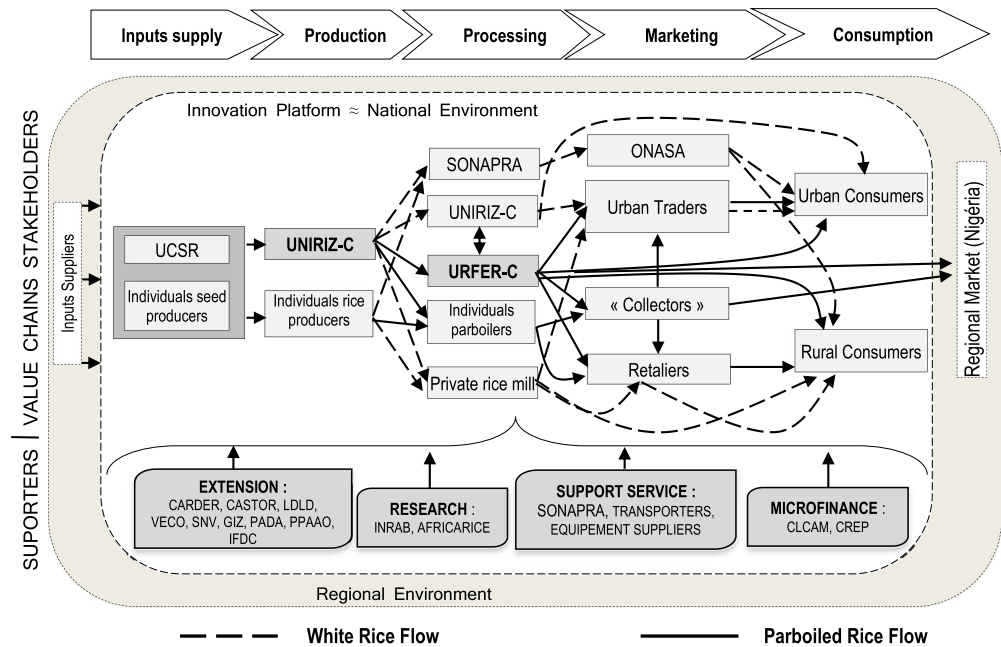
Inputs supply
Production
Processing
Marketing
Consumption

SUPORTERS | VALUE CHAINS STAKEHOLDERS

Innovation Platform ≈ National Environment

Inputs Suppliers

UCSR
Individuals seed producers
UNIRIZ-C
Individuals rice producers
SONAPRA
UNIRIZ-C
URFER-C
Individuals parboilers
Private rice mill
ONASA
Urban Traders
« Collectors »
Retaliers
Urban Consumers
Rural Consumers

Regional Market (Nigéria)

EXTENSION : CARDER, CASTOR, LDLD, VECO, SNV, GIZ, PADA, PPAAO, IFDC
RESEARCH : INRAB, AFRICARICE
SUPPORT SERVICE : SONAPRA, TRANSPORTERS, EQUIPEMENT SUPPLIERS
MICROFINANCE : CLCAM, CREP

Regional Environment

White Rice Flow
Parboiled Rice Flow